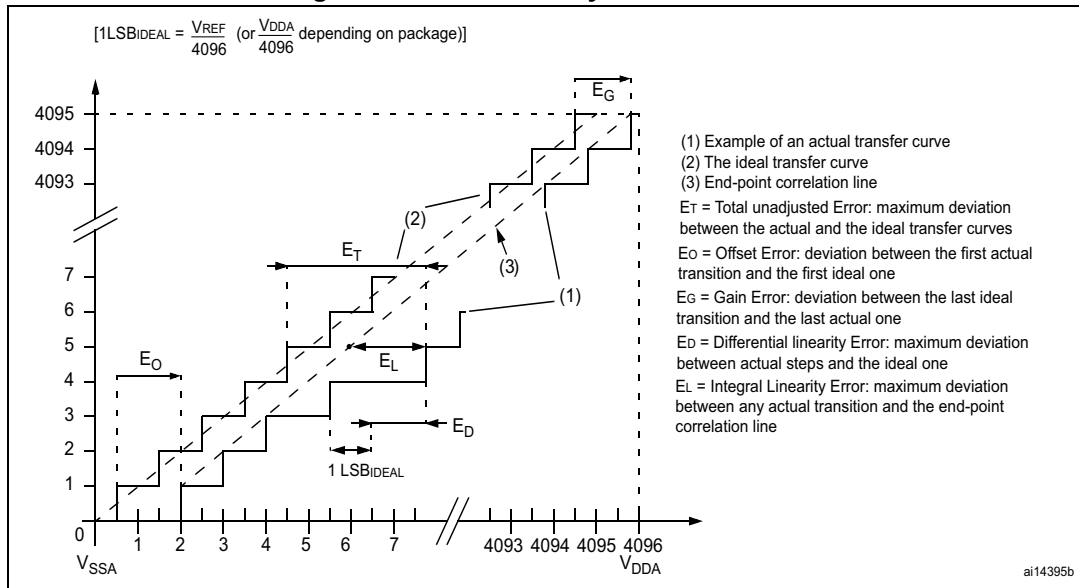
[1LSB$_{IDEAL}$ = $\frac{V_{REF}}{4096}$ (or $\frac{V_{DDA}}{4096}$ depending on package)]

$E_G$

4095
4094
4093

(2)

$E_T$

(3)

7
6
5
4
3
2
1
0

(1)

$E_O$

$E_L$

$E_D$

1 LSB$_{IDEAL}$

1 2 3 4 5 6 7 4093 4094 4095 4096

$V_{SSA}$

$V_{DDA}$

(1) Example of an actual transfer curve
(2) The ideal transfer curve
(3) End-point correlation line

$E_T$ = Total unadjusted Error: maximum deviation between the actual and the ideal transfer curves

$E_O$ = Offset Error: deviation between the first actual transition and the first ideal one

$E_G$ = Gain Error: deviation between the last ideal transition and the last actual one

$E_D$ = Differential linearity Error: maximum deviation between actual steps and the ideal one

$E_L$ = Integral Linearity Error: maximum deviation between any actual transition and the end-point correlation line

ai14395b